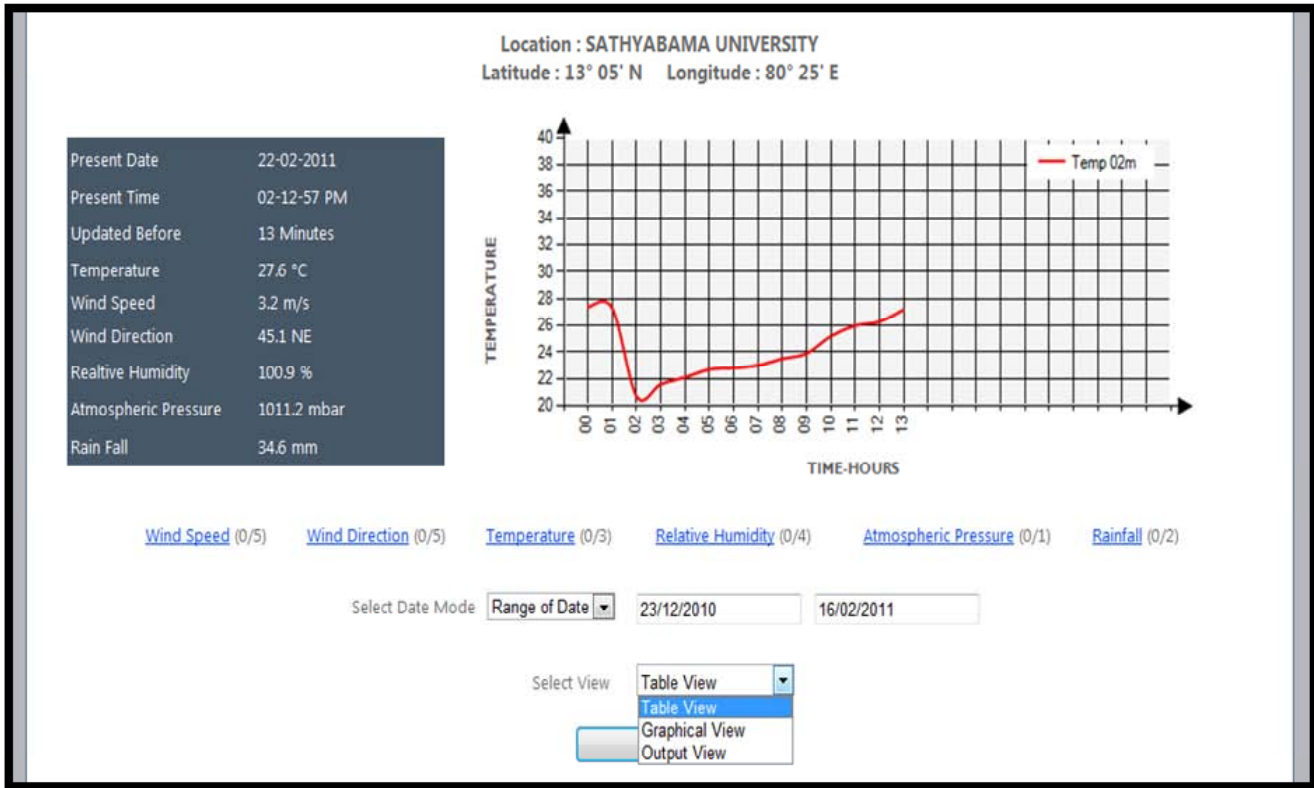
Location : SATHYABAMA UNIVERSITY
Latitude : 13° 05' N    Longitude : 80° 25' E

| | |
|---|---|
| Present Date | 22-02-2011 |
| Present Time | 02-12-57 PM |
| Updated Before | 13 Minutes |
| Temperature | 27.6 °C |
| Wind Speed | 3.2 m/s |
| Wind Direction | 45.1 NE |
| Realtive Humidity | 100.9 % |
| Atmospheric Pressure | 1011.2 mbar |
| Rain Fall | 34.6 mm |

TEMPERATURE
40
38
36
34
32
30
28
26
24
22
20
00 01 02 03 04 05 06 07 08 09 10 11 12 13
TIME-HOURS
Temp 02m

Wind Speed (0/5)   Wind Direction (0/5)   Temperature (0/3)   Relative Humidity (0/4)   Atmospheric Pressure (0/1)   Rainfall (0/2)

Select Date Mode   Range of Date   23/12/2010   16/02/2011

Select View   Table View
Table View
Graphical View
Output View